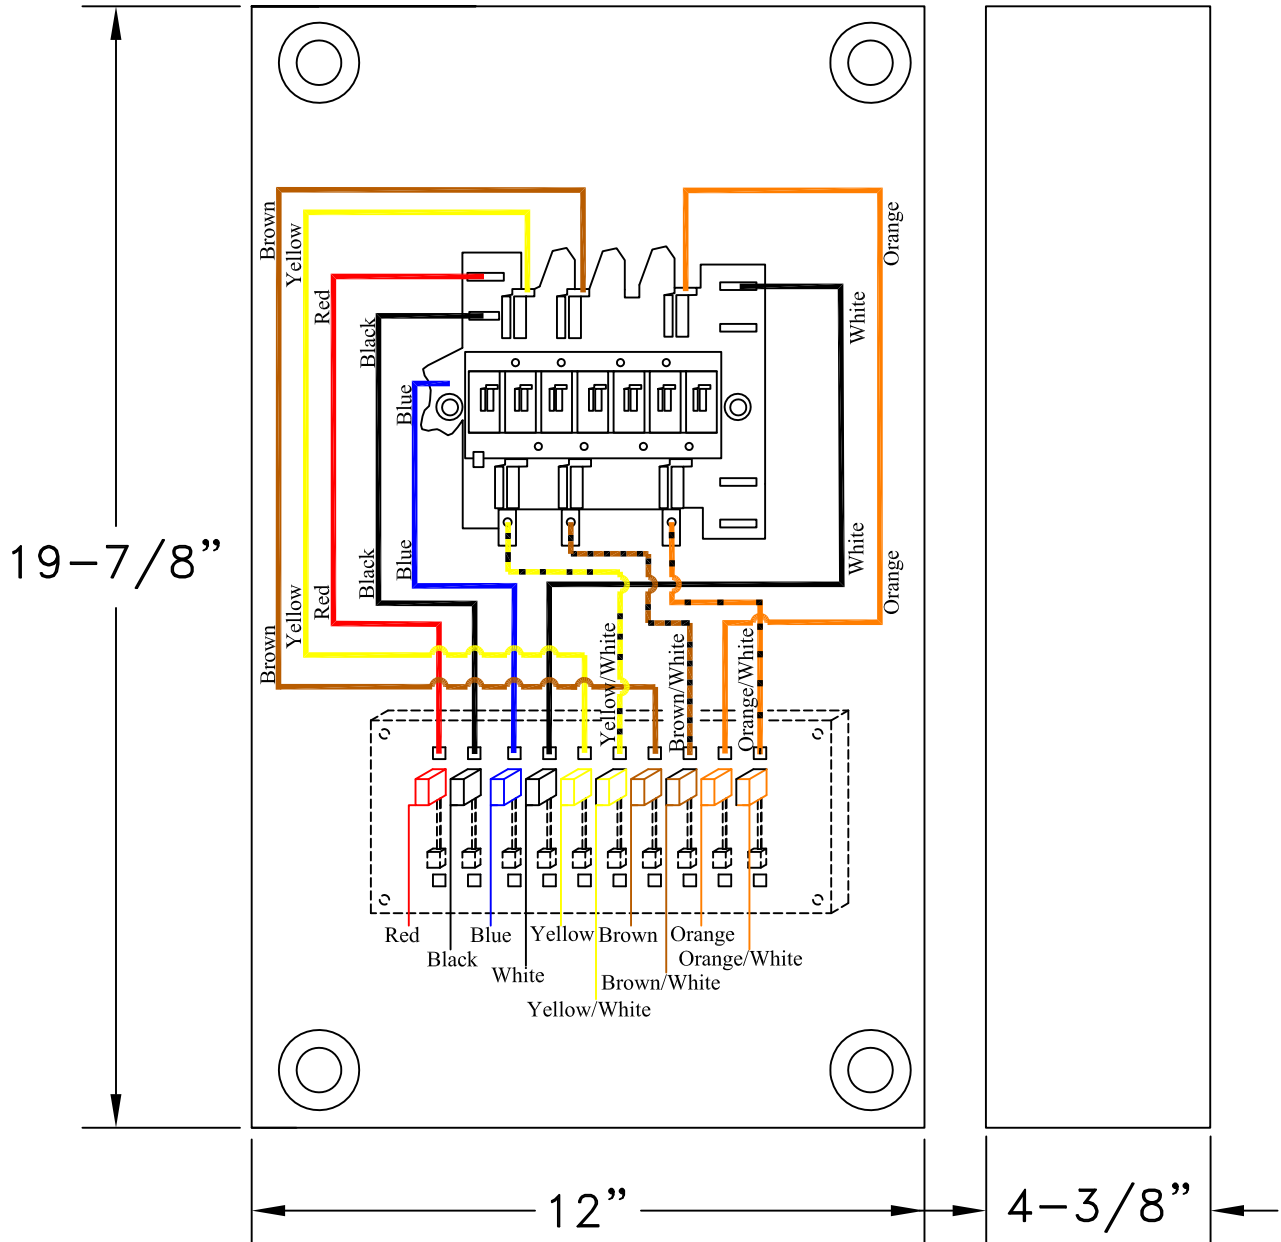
Brown
Yellow
Red
Black
Blue
Orange
White
Blue
Black
Red
Yellow
Brown
White
Orange
Yellow/White
Brown/White
Orange/White

19–7/8”

Red
Black
Blue
White
Yellow
Yellow/White
Brown
Brown/White
Orange
Orange/White

12”

4–3/8”